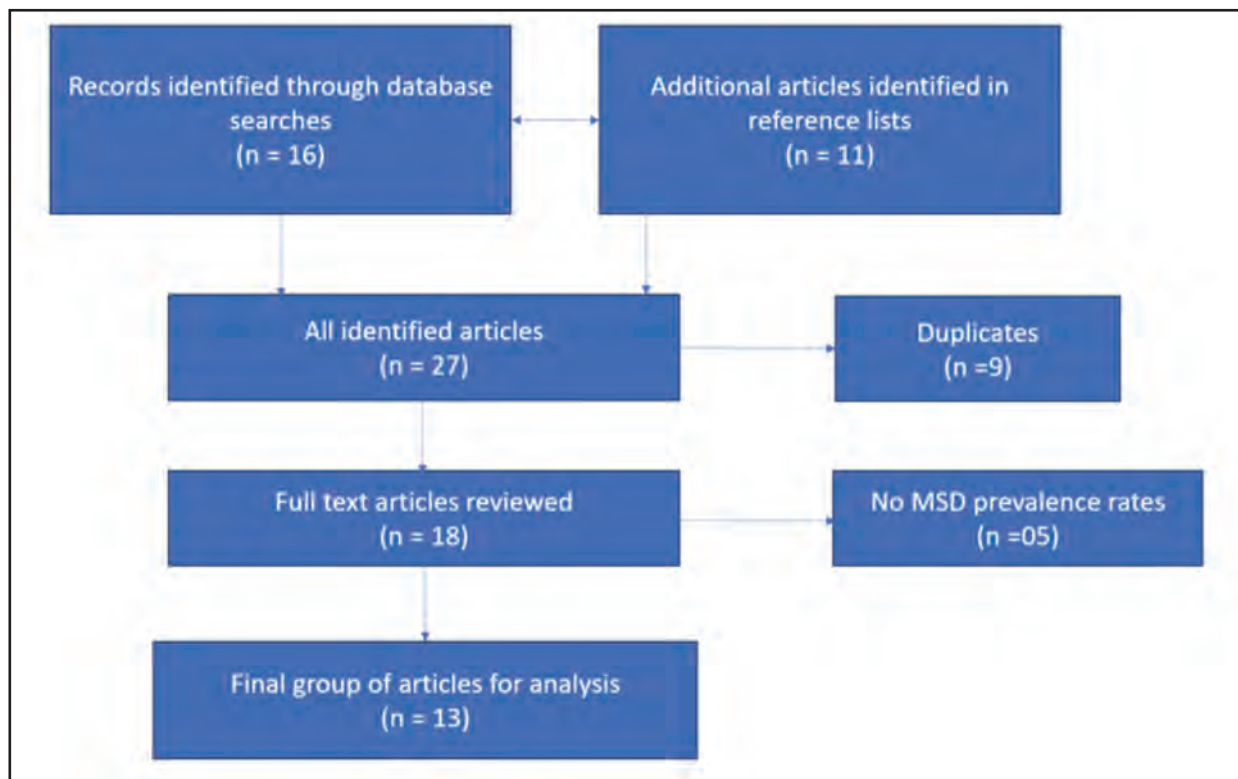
Records identified through database searches
(n = 16)

Additional articles identified in reference lists
(n = 11)

All identified articles
(n = 27)

Duplicates
(n =9)

Full text articles reviewed
(n = 18)

No MSD prevalence rates
(n =05)

Final group of articles for analysis
(n = 13)